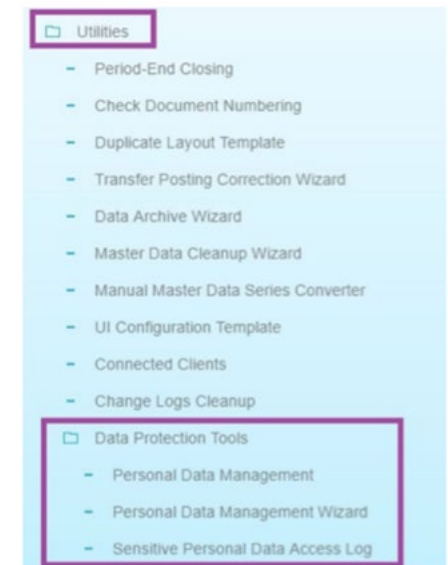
Utilities

- Period-End Closing
- Check Document Numbering
- Duplicate Layout Template
- Transfer Posting Correction Wizard
- Data Archive Wizard
- Master Data Cleanup Wizard
- Manual Master Data Series Converter
- UI Configuration Template
- Connected Clients
- Change Logs Cleanup

Data Protection Tools

- Personal Data Management
- Personal Data Management Wizard
- Sensitive Personal Data Access Log